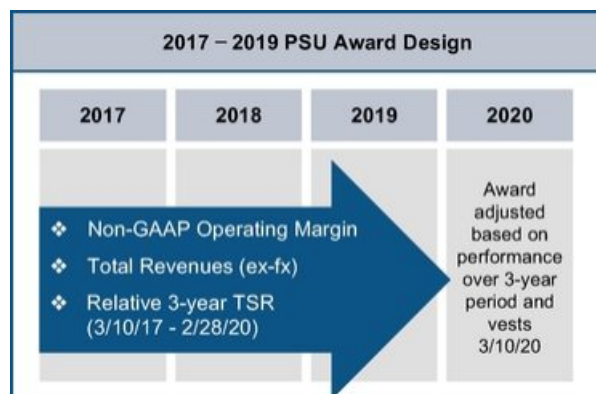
2017 – 2019 PSU Award Design

2017

2018

2019

2020

❖ Non-GAAP Operating Margin

❖ Total Revenues (ex-fx)

❖ Relative 3-year TSR (3/10/17 - 2/28/20)

Award adjusted based on performance over 3-year period and vests 3/10/20